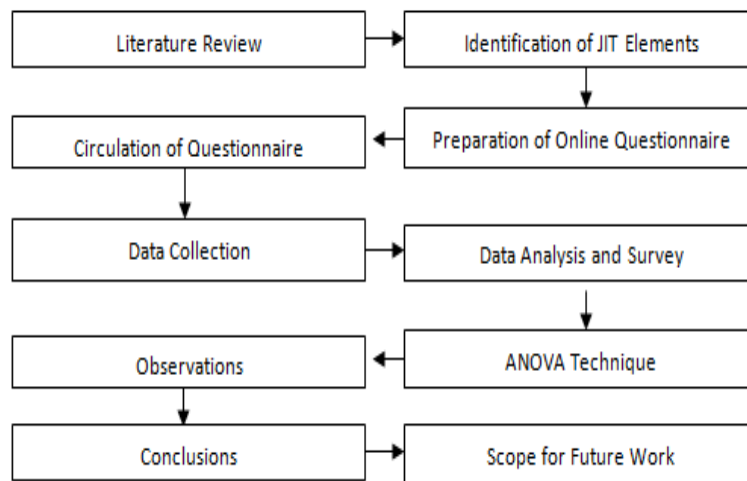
Literature Review

Identification of JIT Elements

Preparation of Online Questionnaire

Circulation of Questionnaire

Data Collection

Data Analysis and Survey

ANOVA Technique

Observations

Conclusions

Scope for Future Work